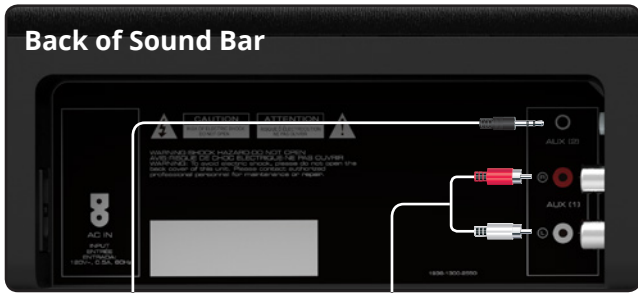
Back of Sound Bar

CAUTION

RISK OF ELECTRIC SHOCK DO NOT OPEN

ATTENTION

RISQUE D'ELECTROCUTION NE PAS OUVRIR

WARNING:SHOCK HAZARD-DO NOT OPEN AVIS:RISQUE DE CHOC ELECTRIQUE-NE PAS OUVRIR WARNING: To avoid electric shock, please do not open the back cover of this unit. Please contact authorized professional personnel for maintenance or repair.

AC IN

INPUT ENTRÉE ENTRADA 120V~ 0.5A 60Hz

AUX (2)

R

AUX (1)

L

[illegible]